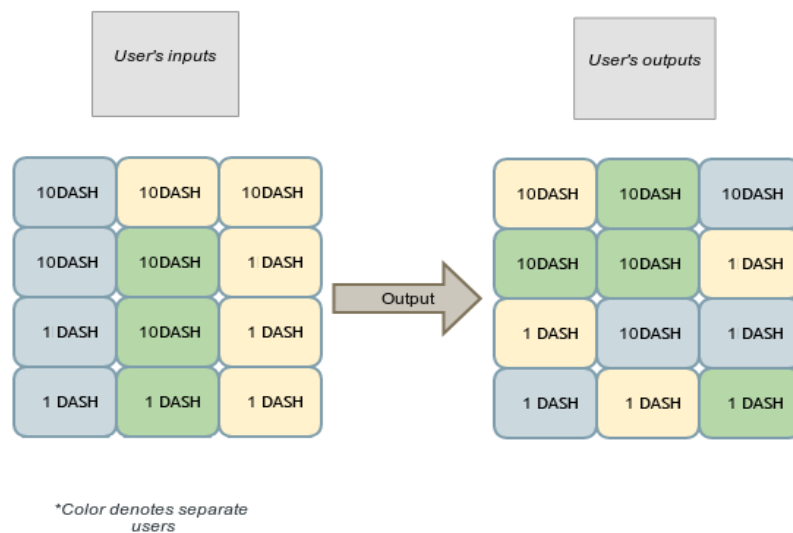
User's inputs

User's outputs

| 10DASH | 10DASH | 10DASH |
|---|---|---|
| 10DASH | 10DASH | 1 DASH |
| 1 DASH | 10DASH | 1 DASH |
| 1 DASH | 1 DASH | 1 DASH |

Output

| 10DASH | 10DASH | 10DASH |
|---|---|---|
| 10DASH | 10DASH | 1 DASH |
| 1 DASH | 10DASH | 1 DASH |
| 1 DASH | 1 DASH | 1 DASH |

*Color denotes separate users